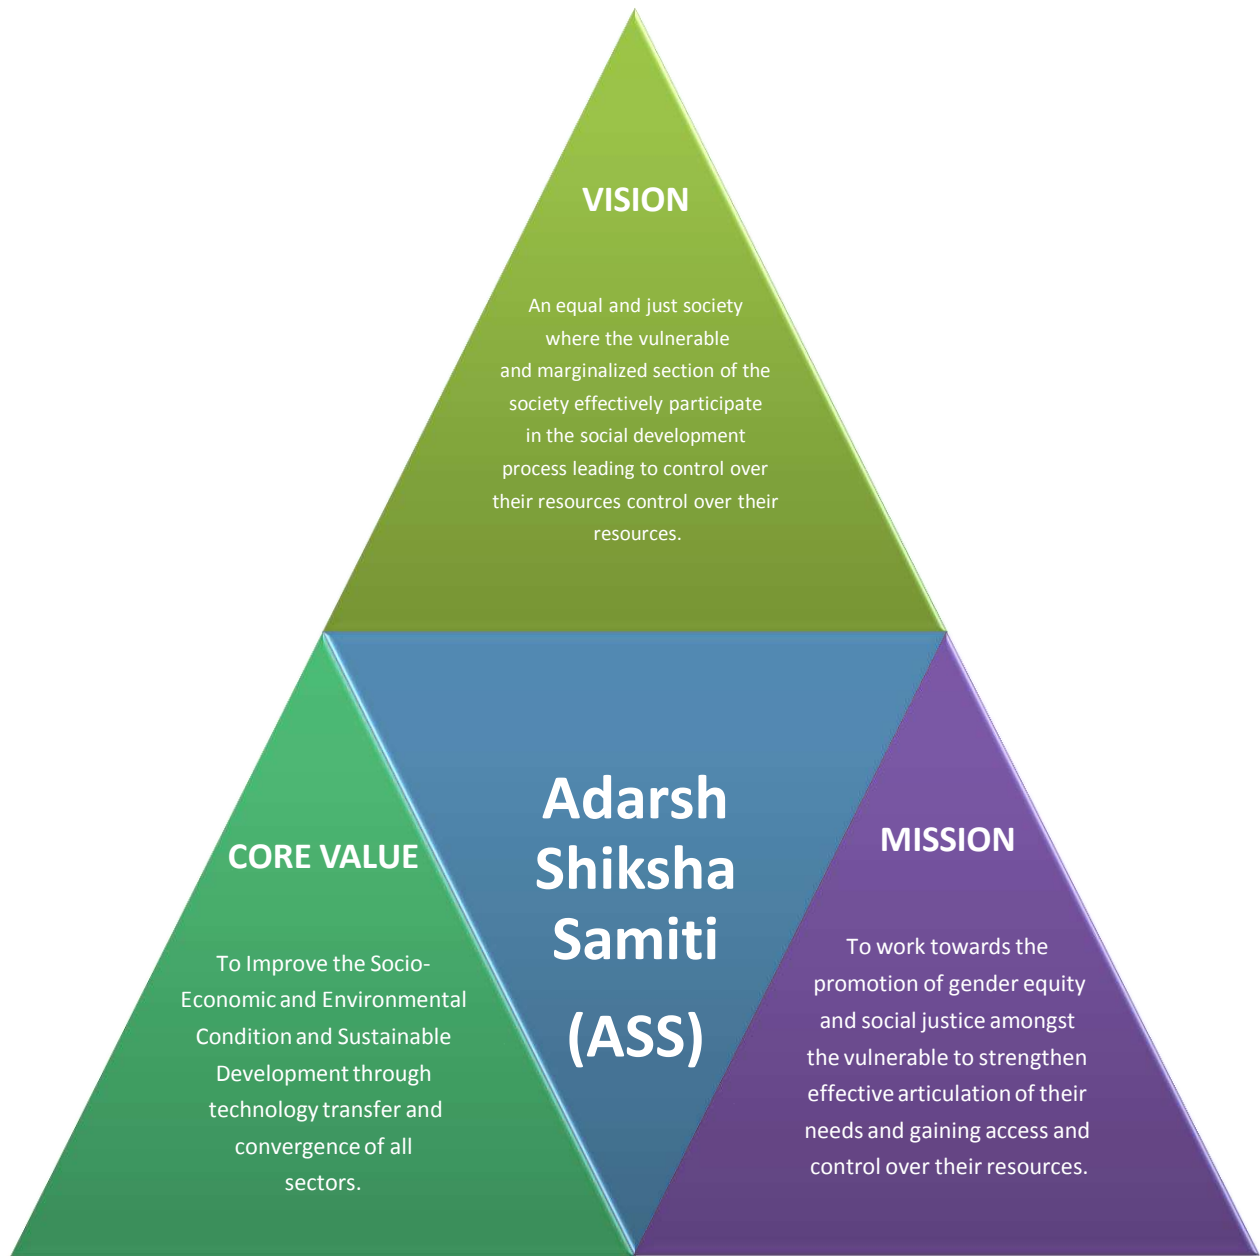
VISION

An equal and just society where the vulnerable and marginalized section of the society effectively participate in the social development process leading to control over their resources control over their resources.

Adarsh Shiksha Samiti

(ASS)

CORE VALUE

To Improve the Socio-Economic and Environmental Condition and Sustainable Development through technology transfer and convergence of all sectors.

MISSION

To work towards the promotion of gender equity and social justice amongst the vulnerable to strengthen effective articulation of their needs and gaining access and control over their resources.